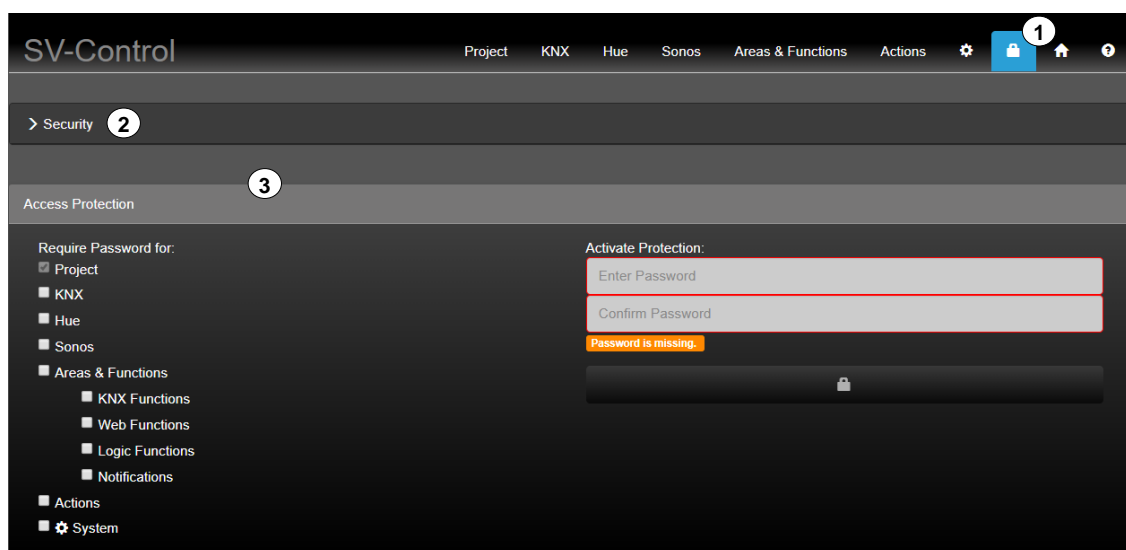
SV-Control

Project KNX Hue Sonos Areas & Functions Actions

1

> Security 2

3

Access Protection

Require Password for:
Project
KNX
Hue
Sonos
Areas & Functions
KNX Functions
Web Functions
Logic Functions
Notifications
Actions
System

Activate Protection:
Enter Password
Confirm Password
Password is missing.